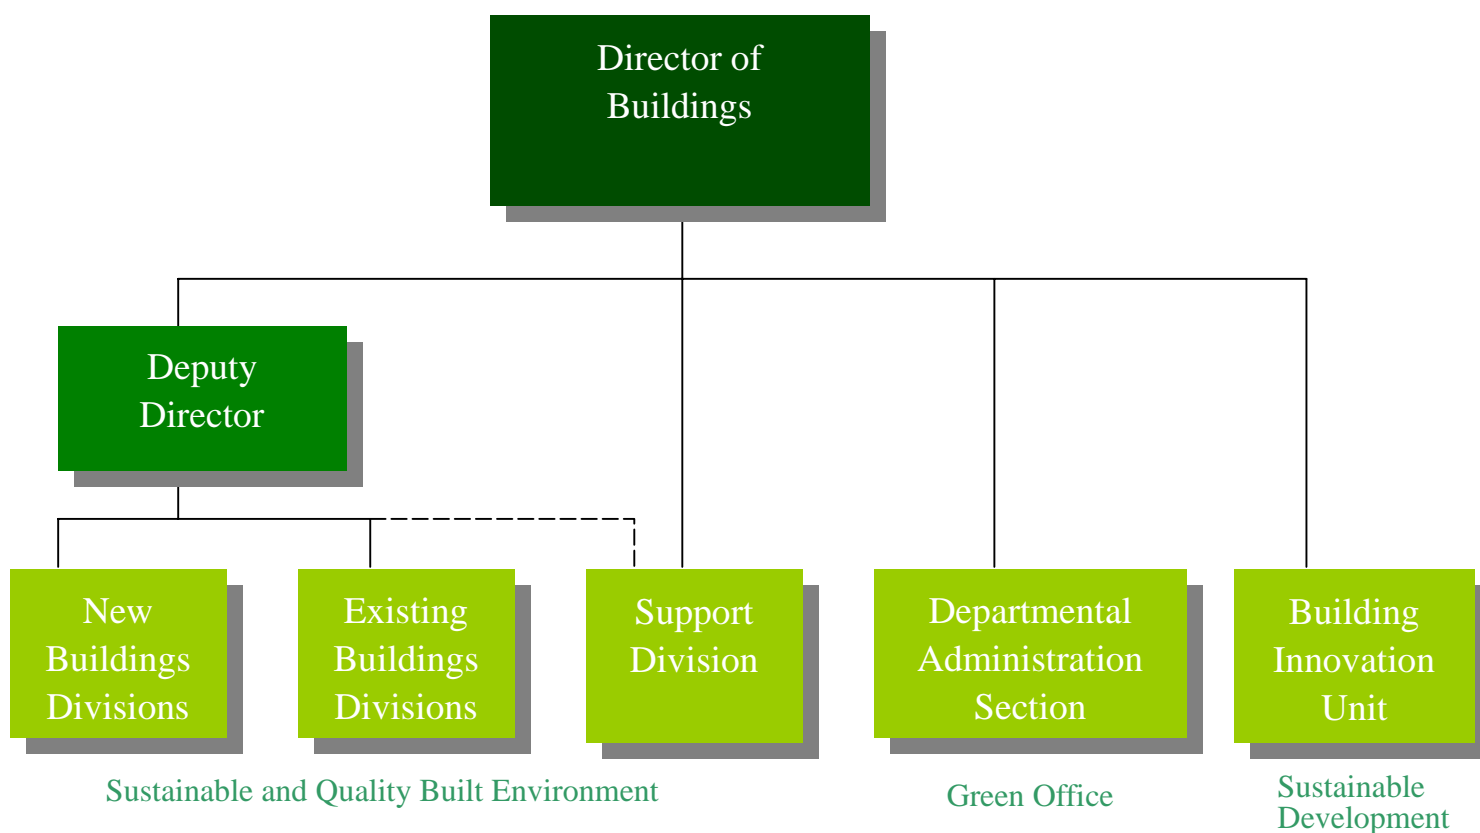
Director of Buildings

Deputy Director

New Buildings Divisions

Existing Buildings Divisions

Support Division

Departmental Administration Section

Building Innovation Unit

Sustainable and Quality Built Environment

Green Office

Sustainable Development